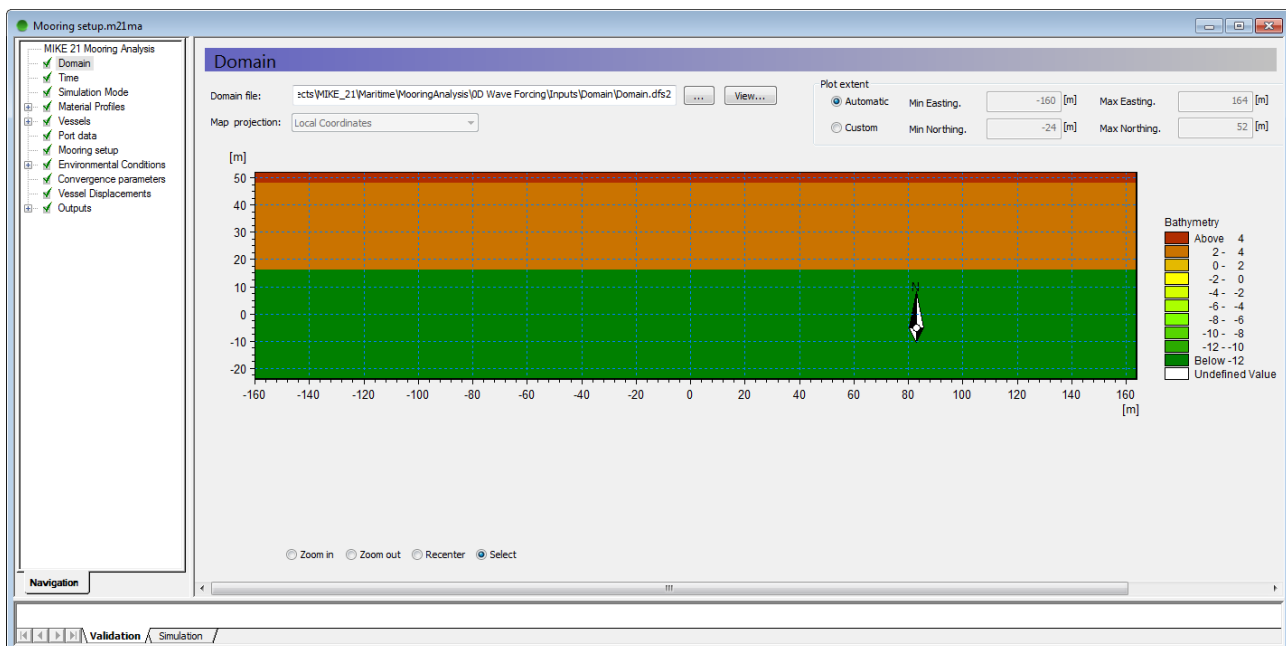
Mooring setup.m21ma

MIKE 21 Mooring Analysis
Domain
Time
Simulation Mode
Material Profiles
Vessels
Port data
Mooring setup
Environmental Conditions
Convergence parameters
Vessel Displacements
Outputs

Navigation

Domain

Domain file: ects\MIKE_21\Maritime\MooringAnalysis\0D Wave Forcing\Inputs\Domain\Domain.dfs2 ... View...

Map projection: Local Coordinates

Plot extent
Automatic Min Easting. -160 [m] Max Easting. 164 [m]
Custom Min Northing. -24 [m] Max Northing. 52 [m]

[m]
50
40
30
20
10
0
-10
-20
-160 -140 -120 -100 -80 -60 -40 -20 0 20 40 60 80 100 120 140 160
[m]

N

Bathymetry
Above 4
2 - 4
0 - 2
-2 - 0
-4 - -2
-6 - -4
-8 - -6
-10 - -8
-12 - -10
Below -12
Undefined Value

Zoom in Zoom out Recenter Select

Validation Simulation